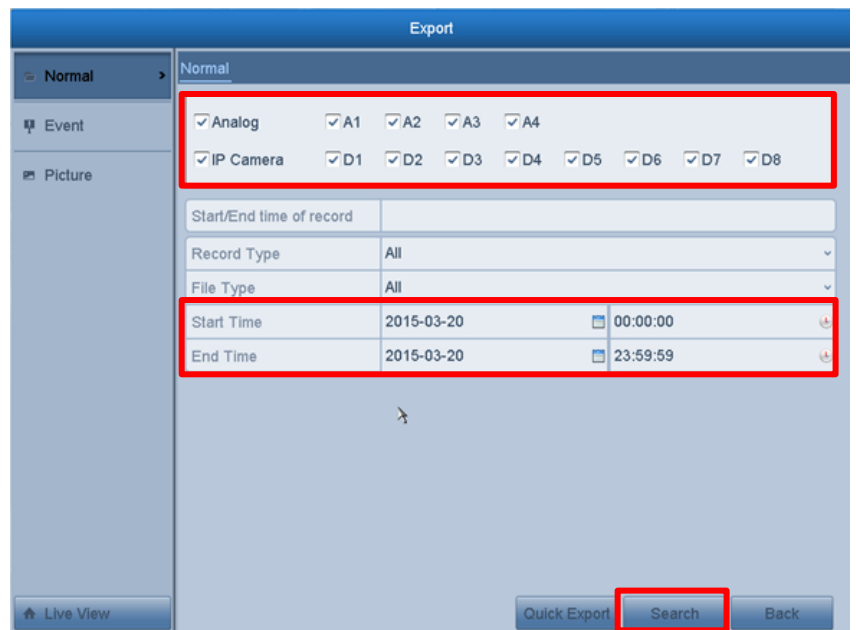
Export

Normal

Event

Picture

Normal

Analog A1 A2 A3 A4

IP Camera D1 D2 D3 D4 D5 D6 D7 D8

| Start/End time of record | | |
|---|---|---|
| Record Type | All | |
| File Type | All | |
| Start Time | 2015-03-20 | 00:00:00 |
| End Time | 2015-03-20 | 23:59:59 |

Live View

Quick Export

Search

Back